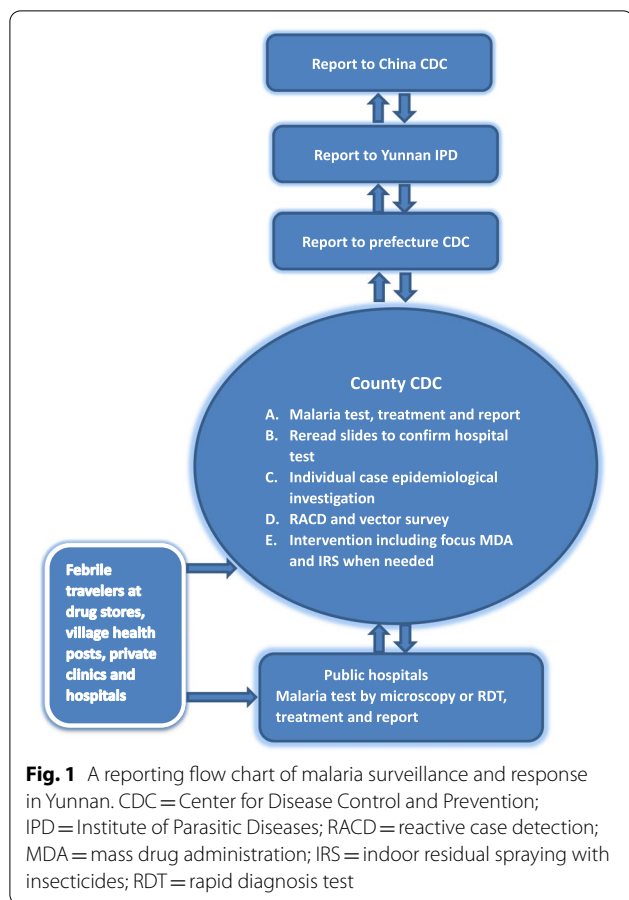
Report to China CDC

Report to Yunnan IPD

Report to prefecture CDC

County CDC

A. Malaria test, treatment and report
B. Reread slides to confirm hospital test
C. Individual case epidemiological investigation
D. RACD and vector survey
E. Intervention including focus MDA and IRS when needed

Febrile travelers at drug stores, village health posts, private clinics and hospitals

Public hospitals
Malaria test by microscopy or RDT, treatment and report

**Fig. 1** A reporting flow chart of malaria surveillance and response in Yunnan. CDC = Center for Disease Control and Prevention; IPD = Institute of Parasitic Diseases; RACD = reactive case detection; MDA = mass drug administration; IRS = indoor residual spraying with insecticides; RDT = rapid diagnosis test